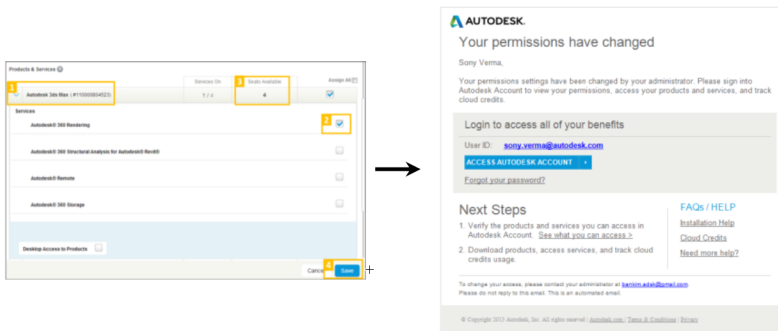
Products & Services

Services On

3 Seats Available

Assign All

1 Autodesk 3ds Max (#110000604023)

1 / 1

4

Services

Autodesk® 360 Rendering

2

Autodesk® 360 Structural Analysis for Autodesk® Revit®

Autodesk® Remote

Autodesk® 360 Storage

Desktop Access to Products

Cancel

4 Save

AUTODESK.

Your permissions have changed

Sony Verma,

Your permissions settings have been changed by your administrator. Please sign into Autodesk Account to view your permissions, access your products and services, and track cloud credits.

Login to access all of your benefits

User ID: sony.verma@autodesk.com

ACCESS AUTODESK ACCOUNT

Forgot your password?

Next Steps

1. Verify the products and services you can access in Autodesk Account. See what you can access >

2. Download products, access services, and track cloud credits usage.

FAQs / HELP

Installation Help

Cloud Credits

Need more help?

To change your access, please contact your administrator at bankim.adak@gmail.com

Please do not reply to this email. This is an automated email.

© Copyright 2015 Autodesk, Inc. All rights reserved | Autodesk.com | Terms & Conditions | Privacy